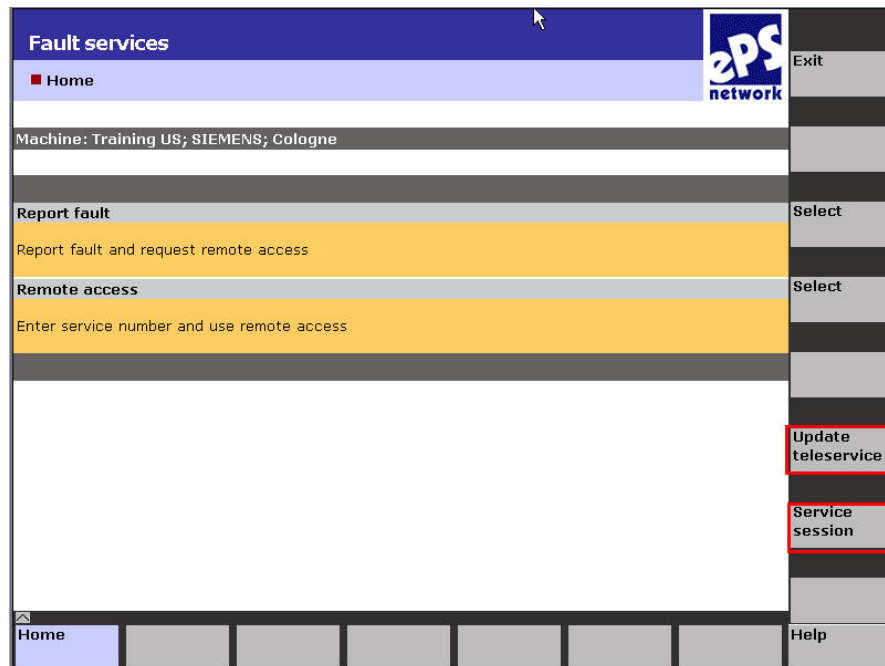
Fault services

Home

ePS network

Exit

Machine: Training US; SIEMENS; Cologne

Report fault

Select

Report fault and request remote access

Remote access

Select

Enter service number and use remote access

Update teleservice

Service session

Home

Help